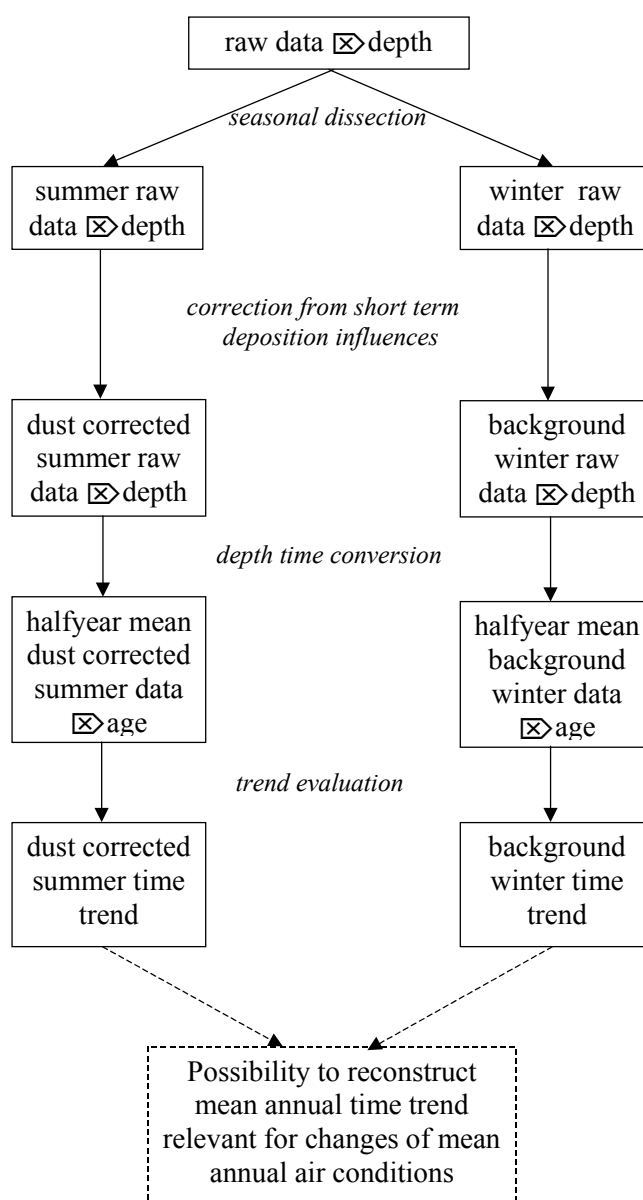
raw data ⌦depth

seasonal dissection

summer raw data ⌦depth

winter raw data ⌦depth

correction from short term deposition influences

dust corrected summer raw data ⌦depth

background winter raw data ⌦depth

depth time conversion

halfyear mean dust corrected summer data ⌦age

halfyear mean background winter data ⌦age

trend evaluation

dust corrected summer time trend

background winter time trend

Possibility to reconstruct mean annual time trend relevant for changes of mean annual air conditions